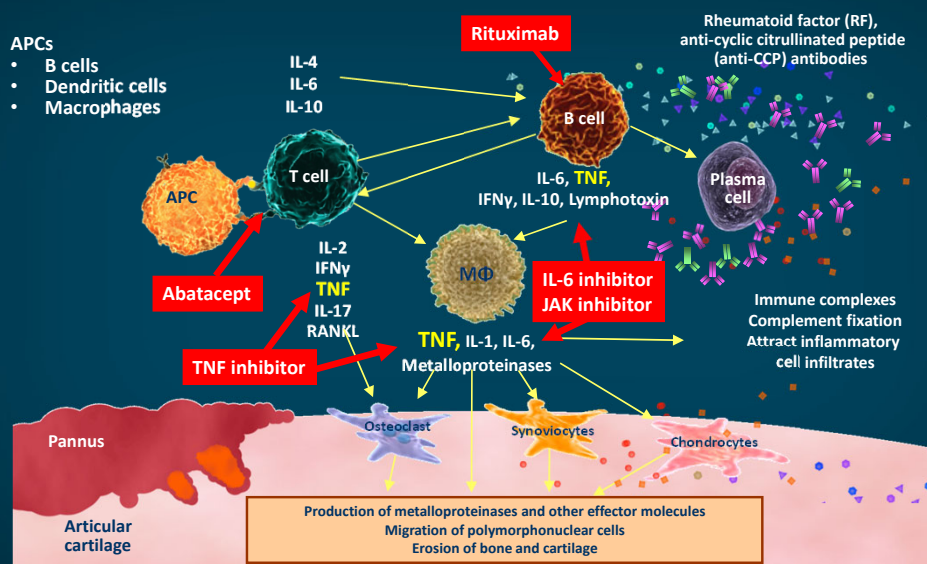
APCs
• B cells
• Dendritic cells
• Macrophages

Rituximab

Rheumatoid factor (RF), anti-cyclic citrullinated peptide (anti-CCP) antibodies

IL-4
IL-6
IL-10

B cell

APC

T cell

IL-6, TNF, IFNγ, IL-10, Lymphotoxin

Plasma cell

MΦ

IL-2
IFNγ
TNF
IL-17
RANKL

Abatacept

IL-6 inhibitor
JAK inhibitor

Immune complexes
Complement fixation
Attract inflammatory cell infiltrates

TNF inhibitor

TNF, IL-1, IL-6, Metalloproteinases

Pannus

Osteoclast

Synoviocytes

Chondrocytes

Articular cartilage

Production of metalloproteinases and other effector molecules
Migration of polymorphonuclear cells
Erosion of bone and cartilage